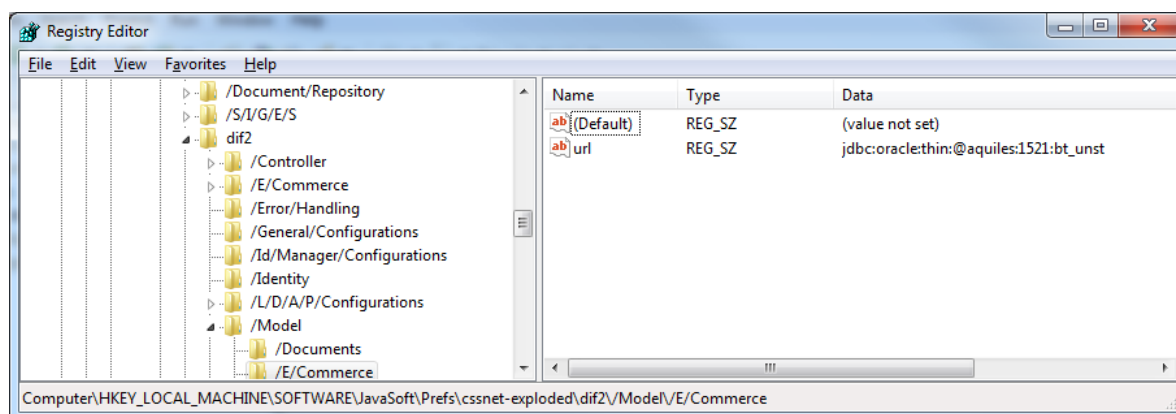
Registry Editor

File Edit View Favorites Help

/Document/Repository
/S/I/G/E/S
dif2
/Controller
/E/Commerce
/Error/Handling
/General/Configurations
/Id/Manager/Configurations
/Identity
/L/D/A/P/Configurations
/Model
/Documents
/E/Commerce

| Name | Type | Data |
|---|---|---|
| (Default) | REG_SZ | (value not set) |
| url | REG_SZ | jdbc:oracle:thin:@aquiles:1521:bt_unst |

Computer\HKEY_LOCAL_MACHINE\SOFTWARE\JavaSoft\Prefs\cssnet-exploded\dif2\/Model\/E/Commerce